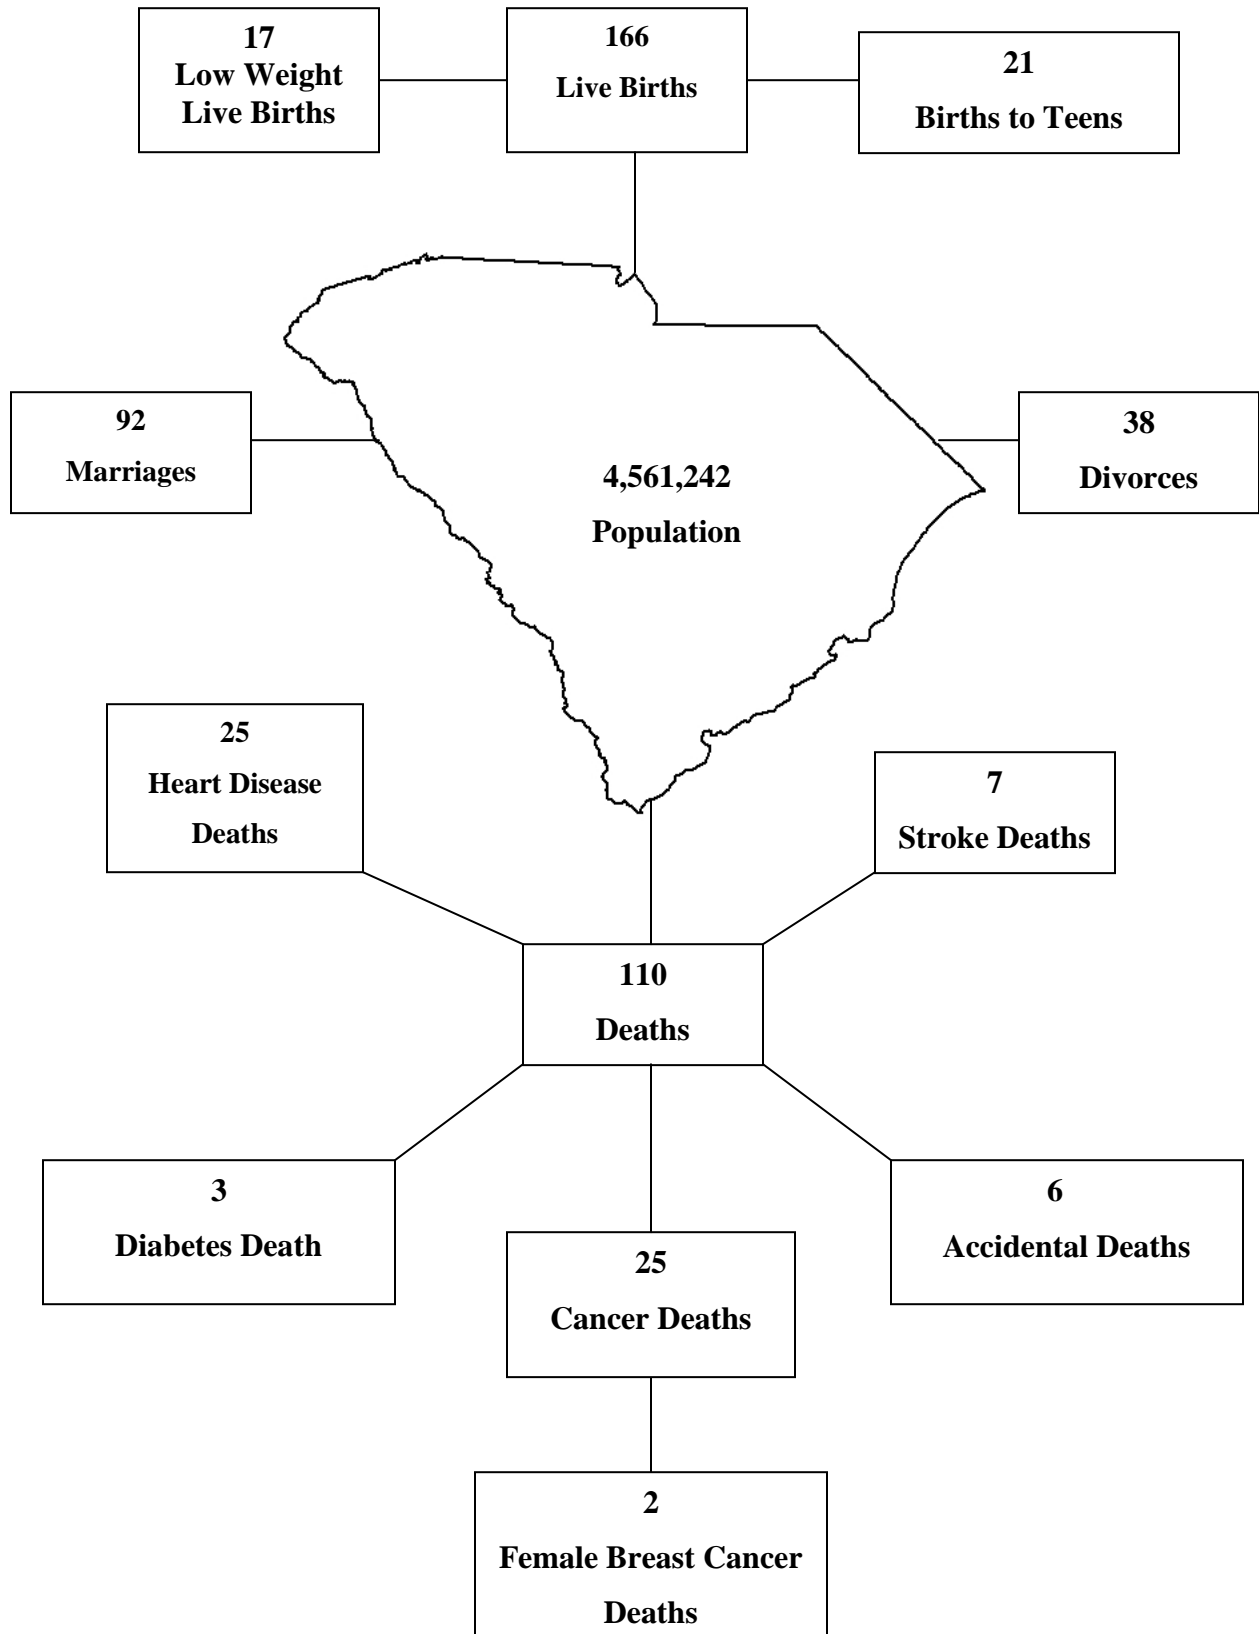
17
Low Weight
Live Births

166
Live Births

21
Births to Teens

92
Marriages

4,561,242
Population

38
Divorces

25
Heart Disease
Deaths

7
Stroke Deaths

110
Deaths

3
Diabetes Death

25
Cancer Deaths

6
Accidental Deaths

2
Female Breast Cancer
Deaths